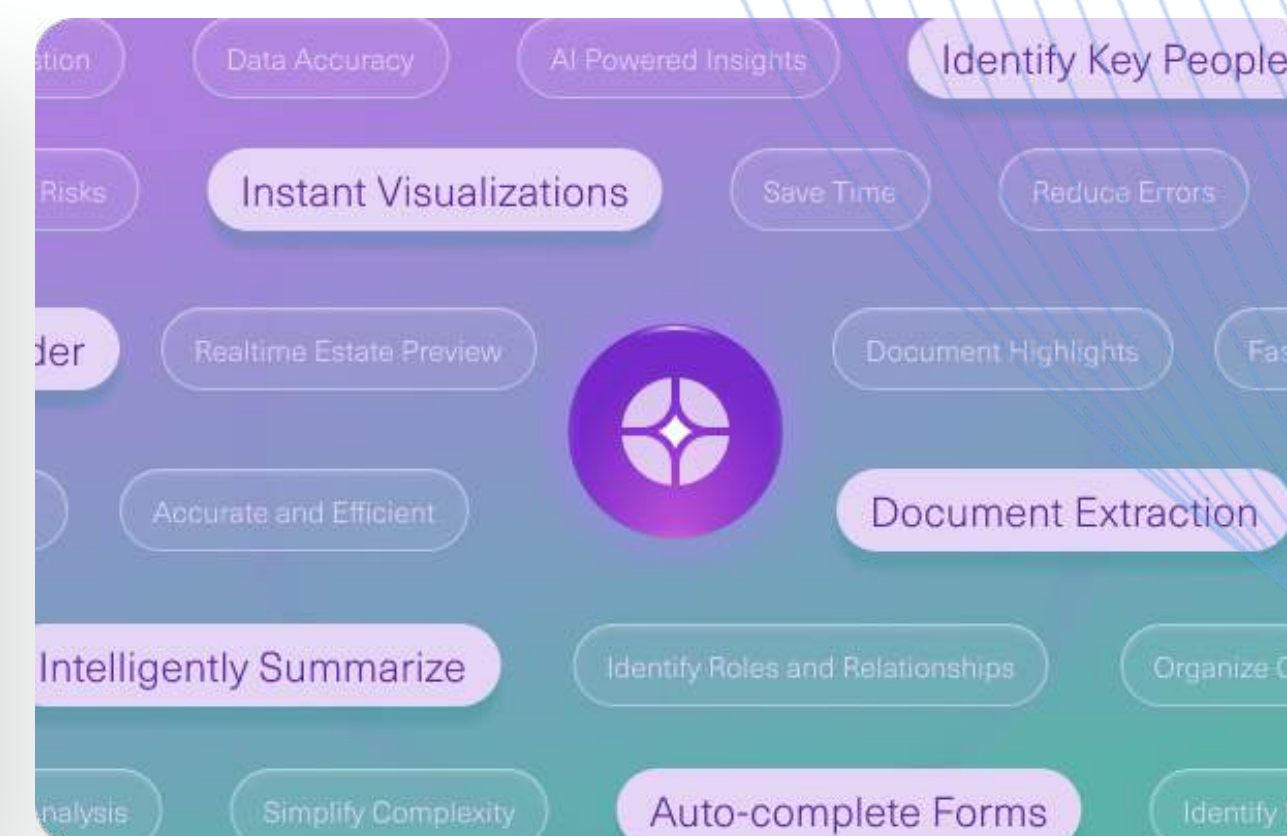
tion

Data Accuracy

AI Powered Insights

Identify Key People

Risks

Instant Visualizations

Save Time

Reduce Errors

der

Realtime Estate Preview

Document Highlights

Fa

Accurate and Efficient

Document Extraction

Intelligently Summarize

Identify Roles and Relationships

Organize

nalysis

Simplify Complexity

Auto-complete Forms

Identify